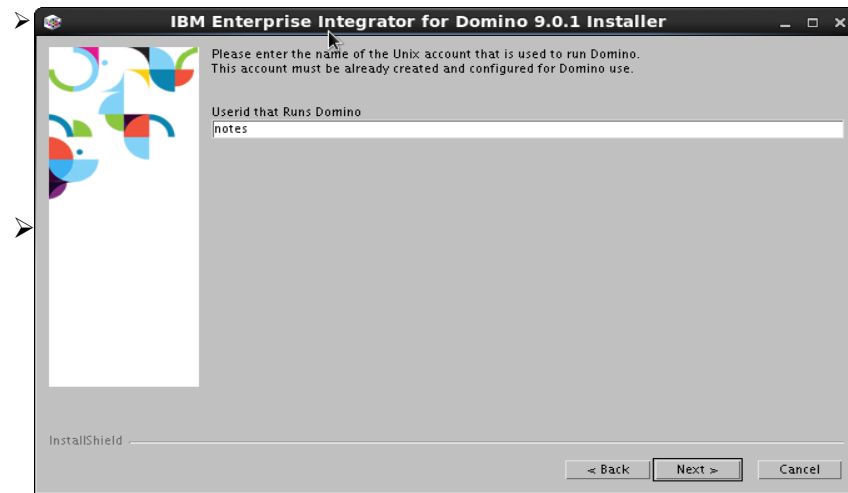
IBM Enterprise Integrator for Domino 9.0.1 Installer

Please enter the name of the Unix account that is used to run Domino.
This account must be already created and configured for Domino use.

Userid that Runs Domino

notes

InstallShield

< Back

Next >

Cancel